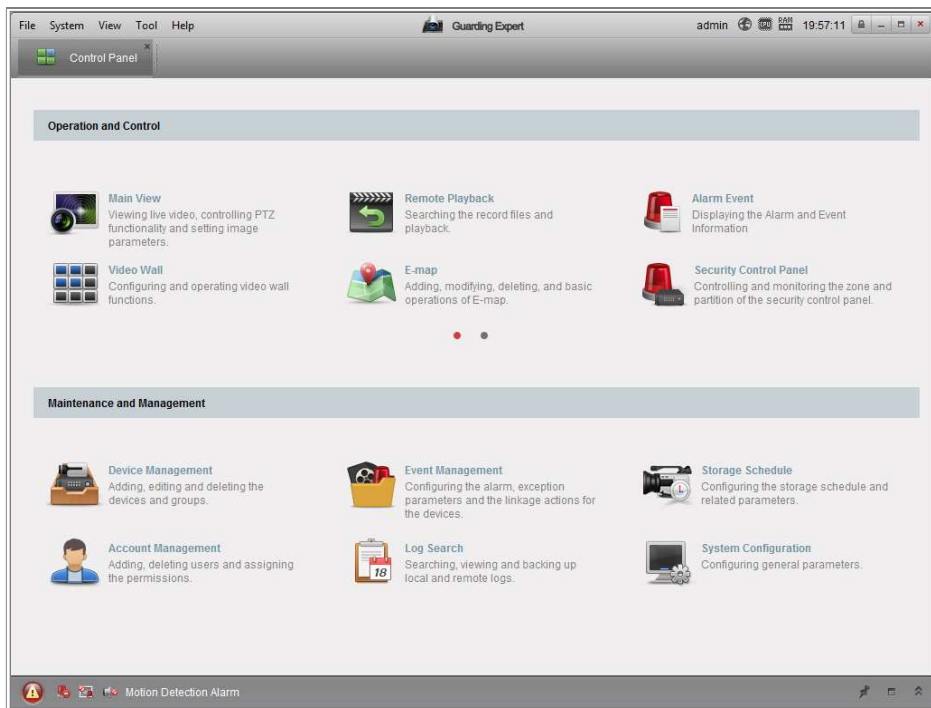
File System View Tool Help

Guarding Expert

admin 19:57:11

Control Panel

Operation and Control

Main View
Viewing live video, controlling PTZ functionality and setting image parameters.

Remote Playback
Searching the record files and playback.

Alarm Event
Displaying the Alarm and Event Information

Video Wall
Configuring and operating video wall functions.

E-map
Adding, modifying, deleting, and basic operations of E-map.

Security Control Panel
Controlling and monitoring the zone and partition of the security control panel.

Maintenance and Management

Device Management
Adding, editing and deleting the devices and groups.

Event Management
Configuring the alarm, exception parameters and the linkage actions for the devices.

Storage Schedule
Configuring the storage schedule and related parameters.

Account Management
Adding, deleting users and assigning the permissions.

Log Search
Searching, viewing and backing up local and remote logs.

System Configuration
Configuring general parameters.

Motion Detection Alarm